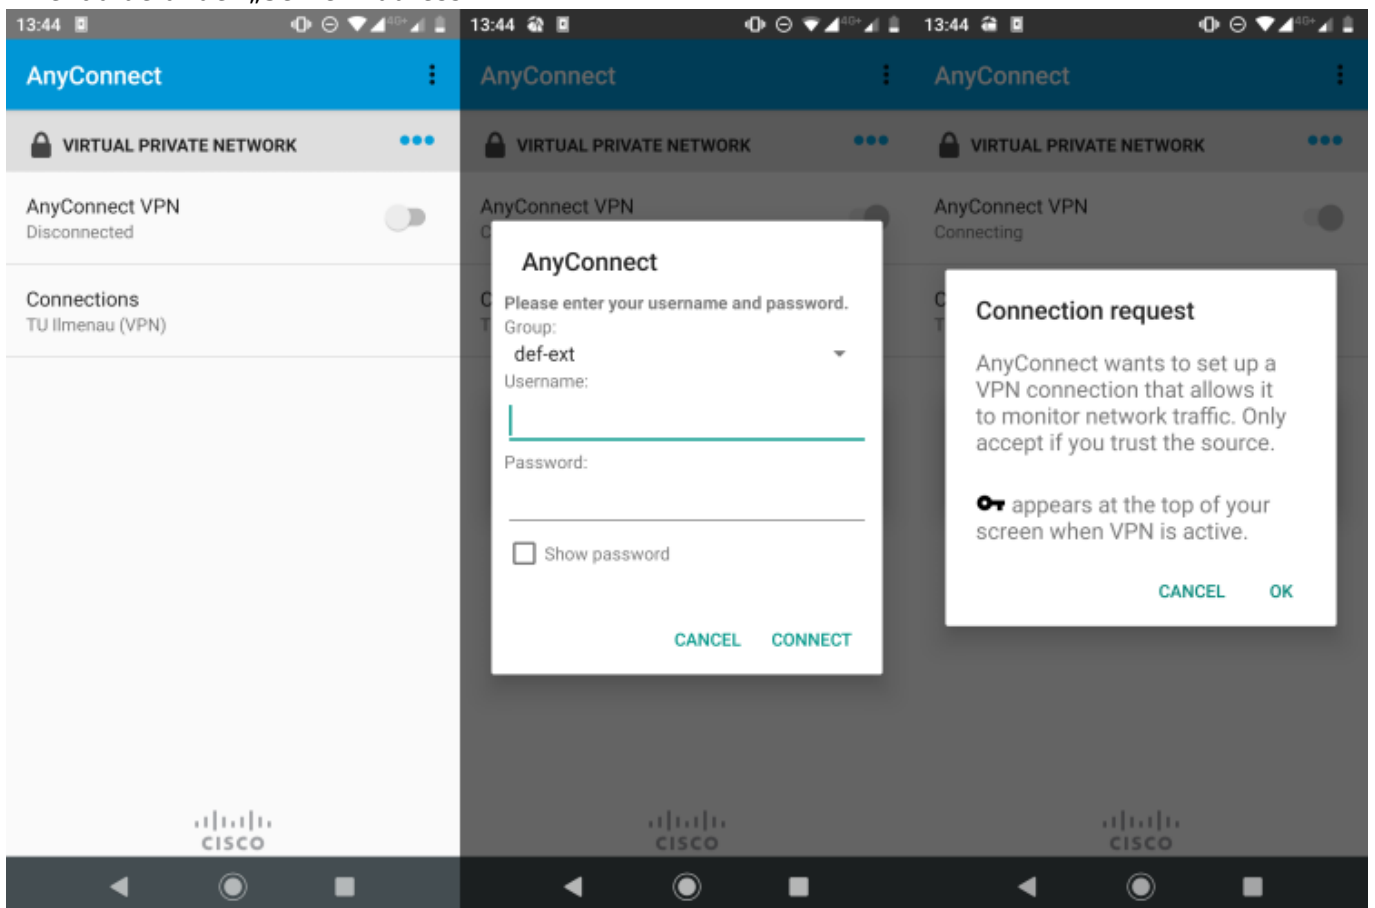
13:44

AnyConnect

VIRTUAL PRIVATE NETWORK

AnyConnect VPN
Disconnected

Connections
TU Ilmenau (VPN)

cisco

13:44

AnyConnect

VIRTUAL PRIVATE NETWORK

AnyConnect VPN

AnyConnect
Please enter your username and password.
Group:
def-ext
Username:

Password:

Show password

CANCEL CONNECT

cisco

13:44

AnyConnect

VIRTUAL PRIVATE NETWORK

AnyConnect VPN
Connecting

Connection request
AnyConnect wants to set up a VPN connection that allows it to monitor network traffic. Only accept if you trust the source.

appears at the top of your screen when VPN is active.

CANCEL OK

cisco